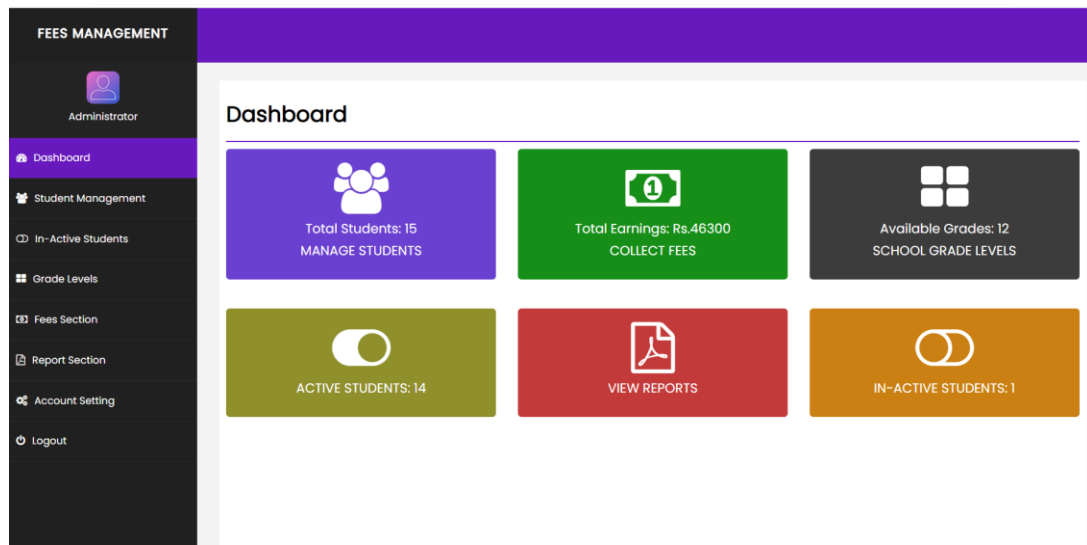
FEES MANAGEMENT

Administrator

Dashboard
Student Management
In-Active Students
Grade Levels
Fees Section
Report Section
Account Setting
Logout

Dashboard

Total Students: 15
MANAGE STUDENTS

Total Earnings: Rs.46300
COLLECT FEES

Available Grades: 12
SCHOOL GRADE LEVELS

ACTIVE STUDENTS: 14

VIEW REPORTS

IN-ACTIVE STUDENTS: 1